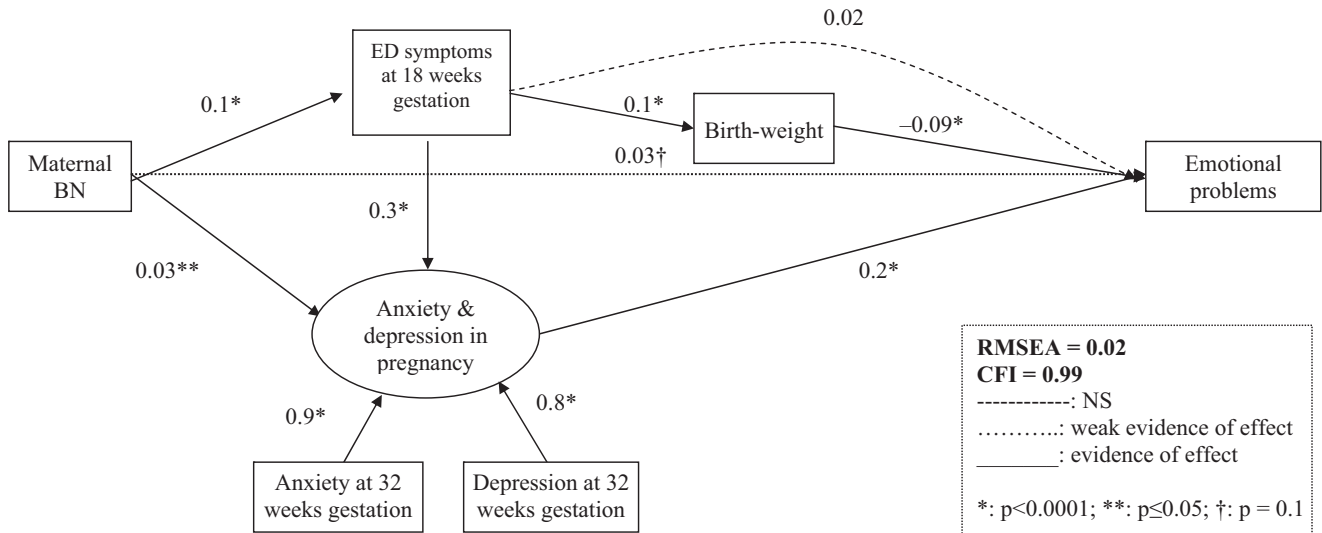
0.02

ED symptoms at 18 weeks gestation

0.1*

0.1*

Birth-weight

–0.09*

Maternal BN

0.03†

Emotional problems

0.3*

0.03**

0.2*

Anxiety & depression in pregnancy

RMSEA = 0.02
CFI = 0.99
------------: NS
………..: weak evidence of effect
________: evidence of effect

*: p<0.0001; **: p≤0.05; †: p = 0.1

0.9*

0.8*

Anxiety at 32 weeks gestation

Depression at 32 weeks gestation